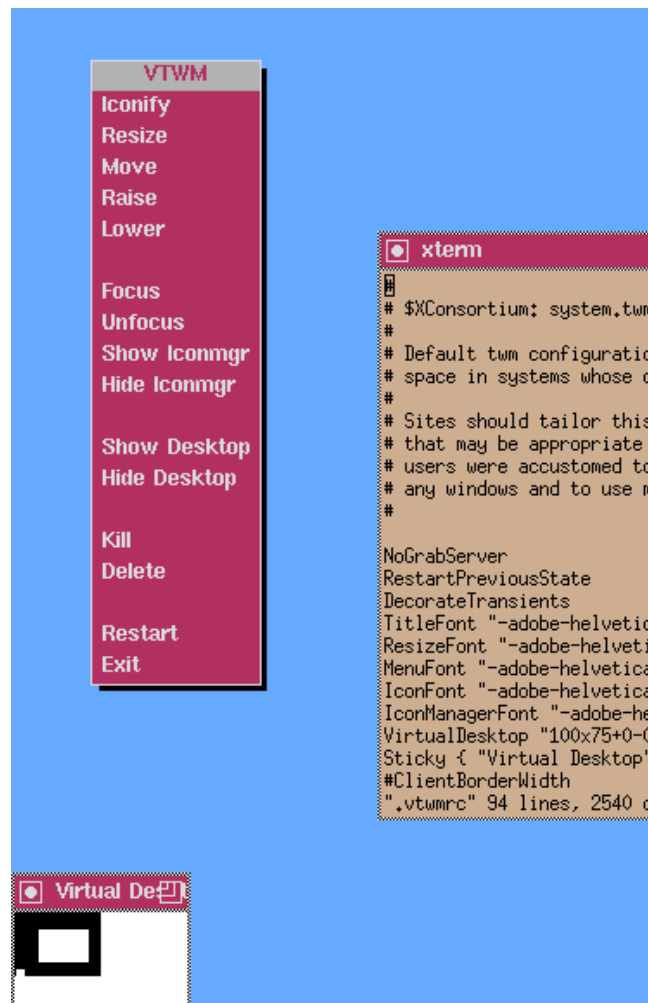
VTWM
Iconify
Resize
Move
Raise
Lower

Focus
Unfocus
Show Iconmgr
Hide Iconmgr

Show Desktop
Hide Desktop

Kill
Delete

Restart
Exit

xterm

#
# $XConsortium: system.twm
#
# Default twm configuratio
# space in systems whose c
#
# Sites should tailor this
# that may be appropriate
# users were accustomed to
# any windows and to use m
#

NoGrabServer
RestartPreviousState
DecorateTransients
TitleFont "-adobe-helvetic
ResizeFont "-adobe-helveti
MenuFont "-adobe-helvetica
IconFont "-adobe-helvetica
IconManagerFont "-adobe-he
VirtualDesktop "100x75+0-0
Sticky { "Virtual Desktop"
#ClientBorderWidth
".vtwmrc" 94 lines, 2540 c

Virtual De